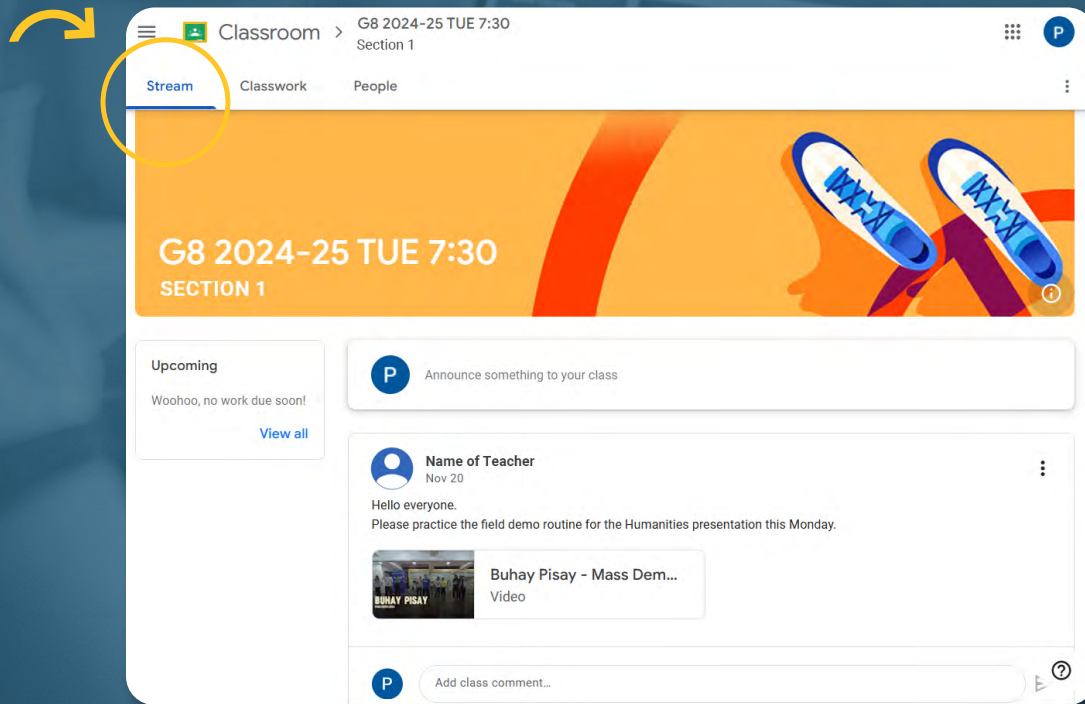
Classroom > G8 2024-25 TUE 7:30
Section 1

P

Stream Classwork People

G8 2024-25 TUE 7:30
SECTION 1

Upcoming

Woohoo, no work due soon!

View all

P Announce something to your class

Name of Teacher
Nov 20

Hello everyone.
Please practice the field demo routine for the Humanities presentation this Monday.

BUHAY PISAY

Buhay Pisay - Mass Dem...
Video

P Add class comment...